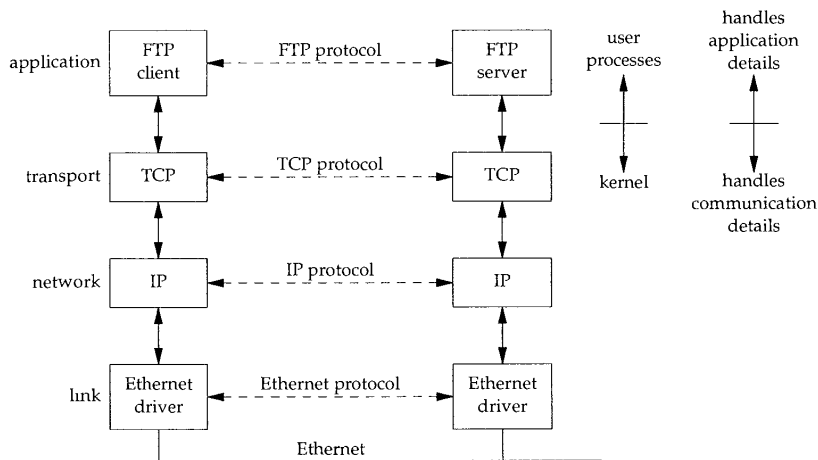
application

FTP client

FTP protocol

FTP server

user processes

handles application details

transport

TCP

TCP protocol

TCP

kernel

handles communication details

network

IP

IP protocol

IP

link

Ethernet driver

Ethernet protocol

Ethernet driver

Ethernet